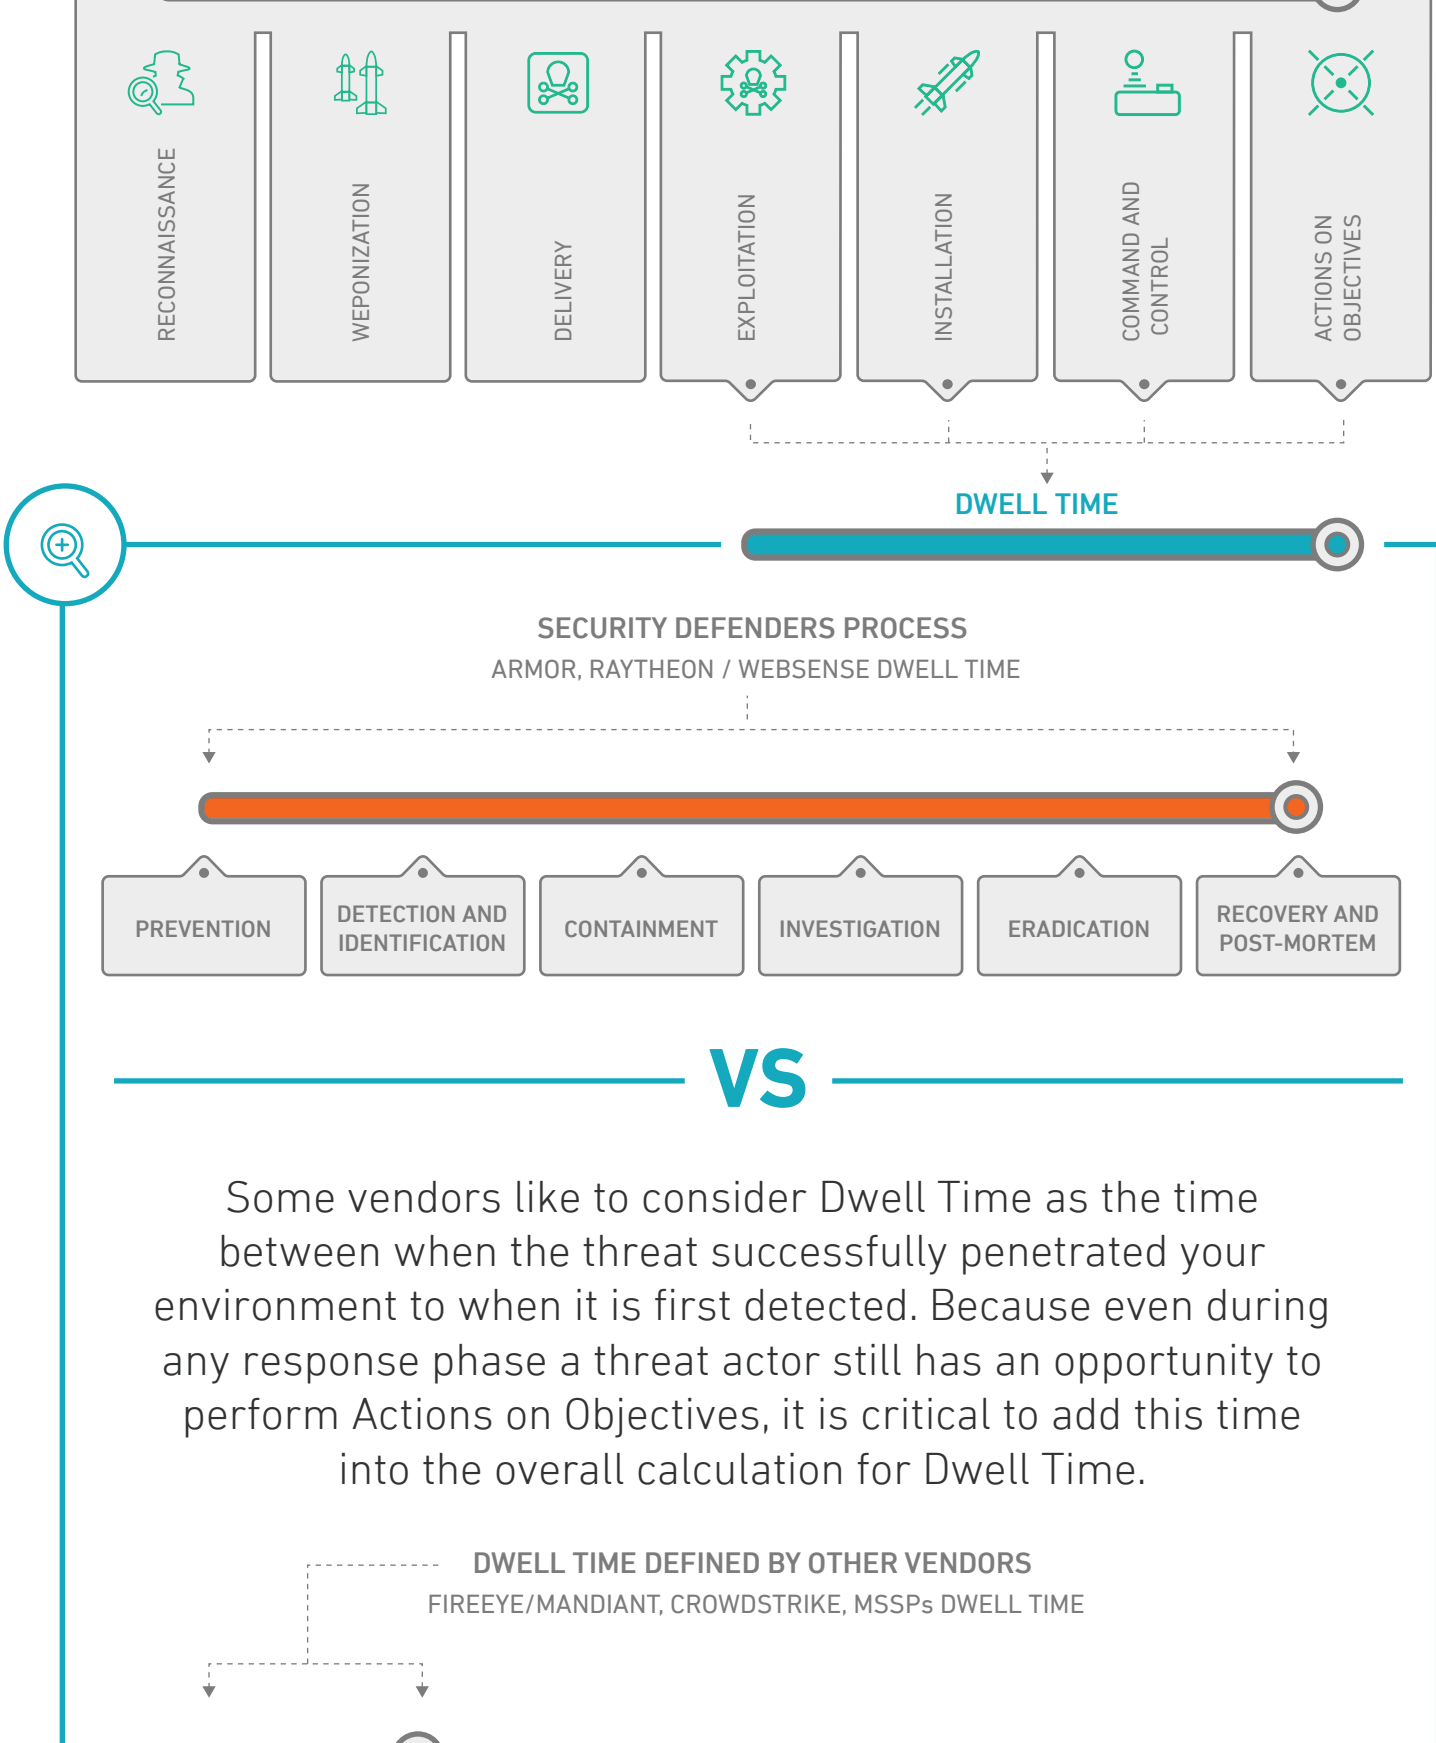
RECONNAISSANCE

WEPONIZATION

DELIVERY

EXPLOITATION

INSTALLATION

COMMAND AND CONTROL

ACTIONS ON OBJECTIVES

DWELL TIME

SECURITY DEFENDERS PROCESS
ARMOR, RAYTHEON / WEBSENSE DWELL TIME

PREVENTION

DETECTION AND IDENTIFICATION

CONTAINMENT

INVESTIGATION

ERADICATION

RECOVERY AND POST-MORTEM

VS

Some vendors like to consider Dwell Time as the time between when the threat successfully penetrated your environment to when it is first detected. Because even during any response phase a threat actor still has an opportunity to perform Actions on Objectives, it is critical to add this time into the overall calculation for Dwell Time.

DWELL TIME DEFINED BY OTHER VENDORS
FIREEYE/MANDIANT, CROWDSTRIKE, MSSPs DWELL TIME